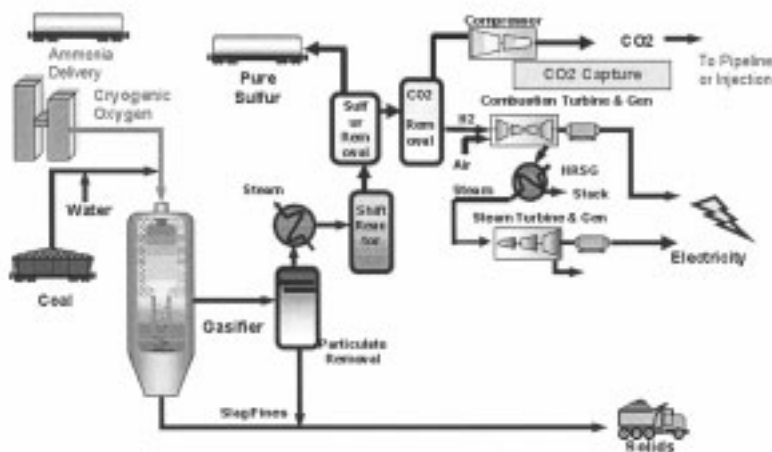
Ammonia Delivery

Cryogenic Oxygen

Water

Coal

Gasifier

Steam

Particulate Removal

Shift Reactor

Sulfur Removal

Pure Sulfur

CO2 Removal

Compressor

CO2

To Pipeline or Injection

CO2 Capture

Combustion Turbine & Gen

H2

Air

HRSG

Stack

Steam

Steam Turbine & Gen

Electricity

Slag/Fines

Solids